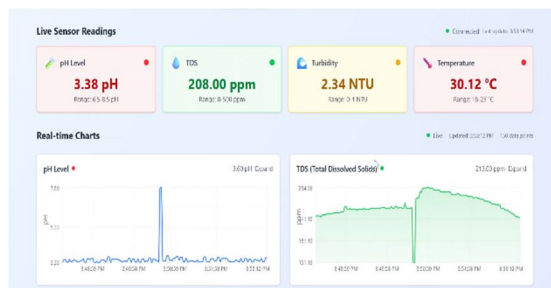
Live Sensor Readings

● Connected Last update: 5:53:14 PM

pH Level
3.38 pH
Range: 6.5-8.5 pH

TDS
208.00 ppm
Range: 0-500 ppm

Turbidity
2.34 NTU
Range: 0-1 NTU

Temperature
30.12 °C
Range: 18-25 °C

Real-time Charts

● Live Updated: 5:53:12 PM 100 data points

pH Level ●
3.63 pH Expand

7.50
pH
5.00
2.50
5:45:00 PM 5:47:30 PM 5:50:00 PM 5:52:30 PM 5:55:00 PM

TDS (Total Dissolved Solids) ●
212.03 ppm Expand

ppm
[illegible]
5:45:00 PM 5:47:30 PM 5:50:00 PM 5:52:30 PM 5:55:00 PM